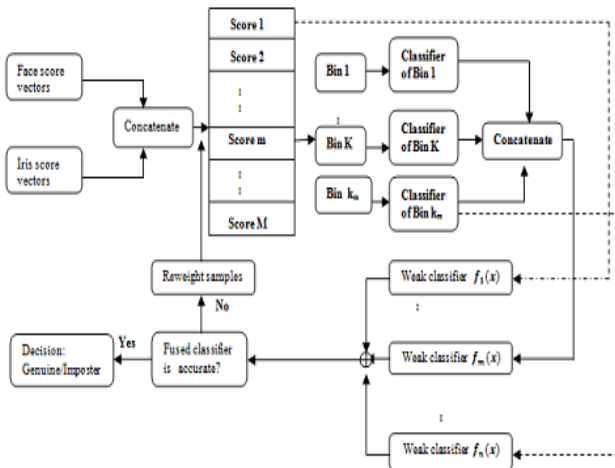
Face score vectors

Iris score vectors

Concatenate

Score 1

Score 2

:

Score m

:

Score M

Bin 1

Classifier of Bin 1

:

Bin K

Classifier of Bin K

Concatenate

Bin $k_m$

Classifier of Bin $k_m$

Reweight samples

No

Weak classifier $f_1(x)$

:

Decision: Genuine/Imposter

Yes

Fused classifier is accurate?

Weak classifier $f_m(x)$

:

Weak classifier $f_n(x)$